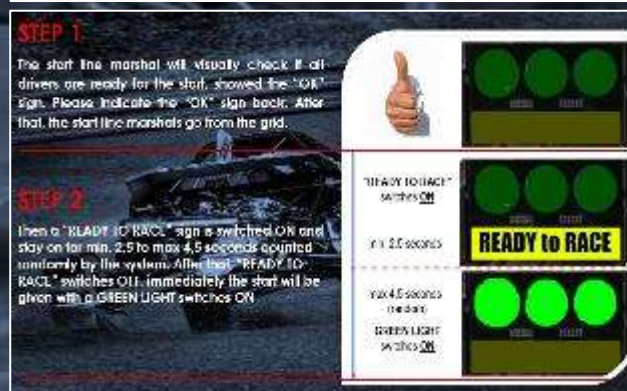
STEP 1

The start line marshal will visually check if all drivers are ready for the start, showed the "OK" sign. Please indicate the "OK" sign back. After that, the start line marshals go from the grid.

STEP 2

Then a "READY TO RACE" sign is switched ON and stay on for min. 2,5 to max 4,5 seconds counted randomly by the system. After that, "READY TO RACE" switches OFF, immediately the start will be given with a GREEN LIGHT switches ON

"READY TO RACE" switches ON

min 2,5 seconds

READY to RACE

max 4,5 seconds (random)

GREEN LIGHT switches ON